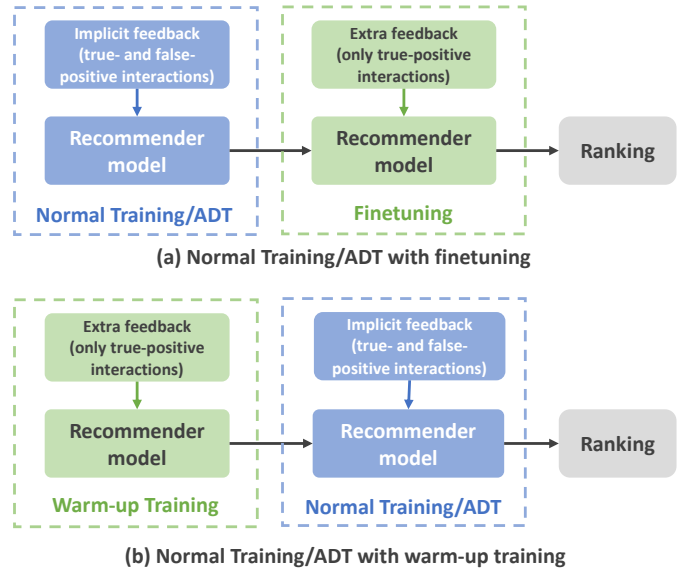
Implicit feedback (true- and false-positive interactions)

Recommender model

Normal Training/ADT

Extra feedback (only true-positive interactions)

Recommender model

Finetuning

Ranking

(a) Normal Training/ADT with finetuning

Extra feedback (only true-positive interactions)

Recommender model

Warm-up Training

Implicit feedback (true- and false-positive interactions)

Recommender model

Normal Training/ADT

Ranking

(b) Normal Training/ADT with warm-up training